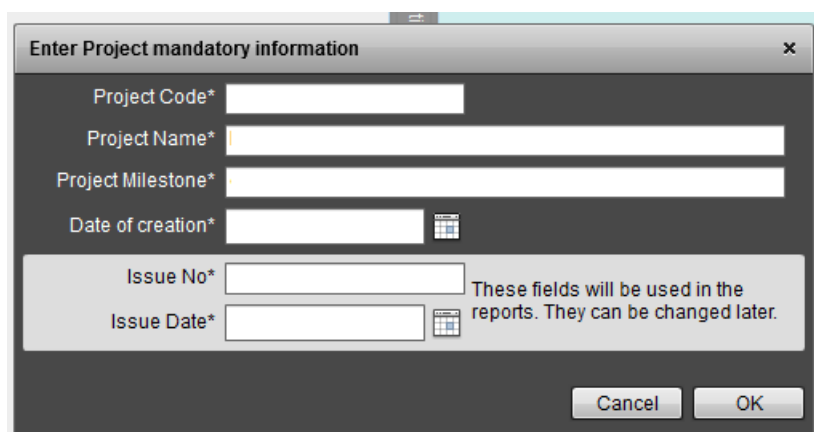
Enter Project mandatory information ×

Project Code*

Project Name*

Project Milestone*

Date of creation*

Issue No*

Issue Date*

These fields will be used in the reports. They can be changed later.

Cancel OK